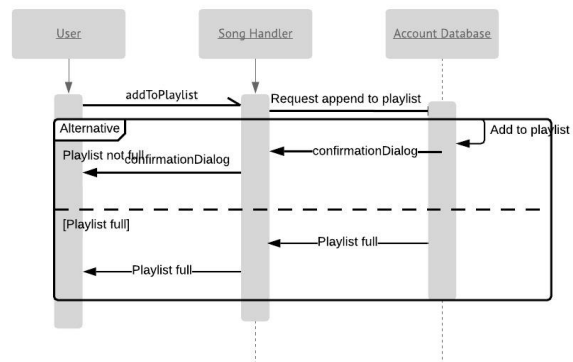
User

Song Handler

Account Database

addToPlaylist

Request append to playlist

Alternative

Add to playlist

Playlist not full

confirmationDialog

confirmationDialog

[Playlist full]

Playlist full

Playlist full